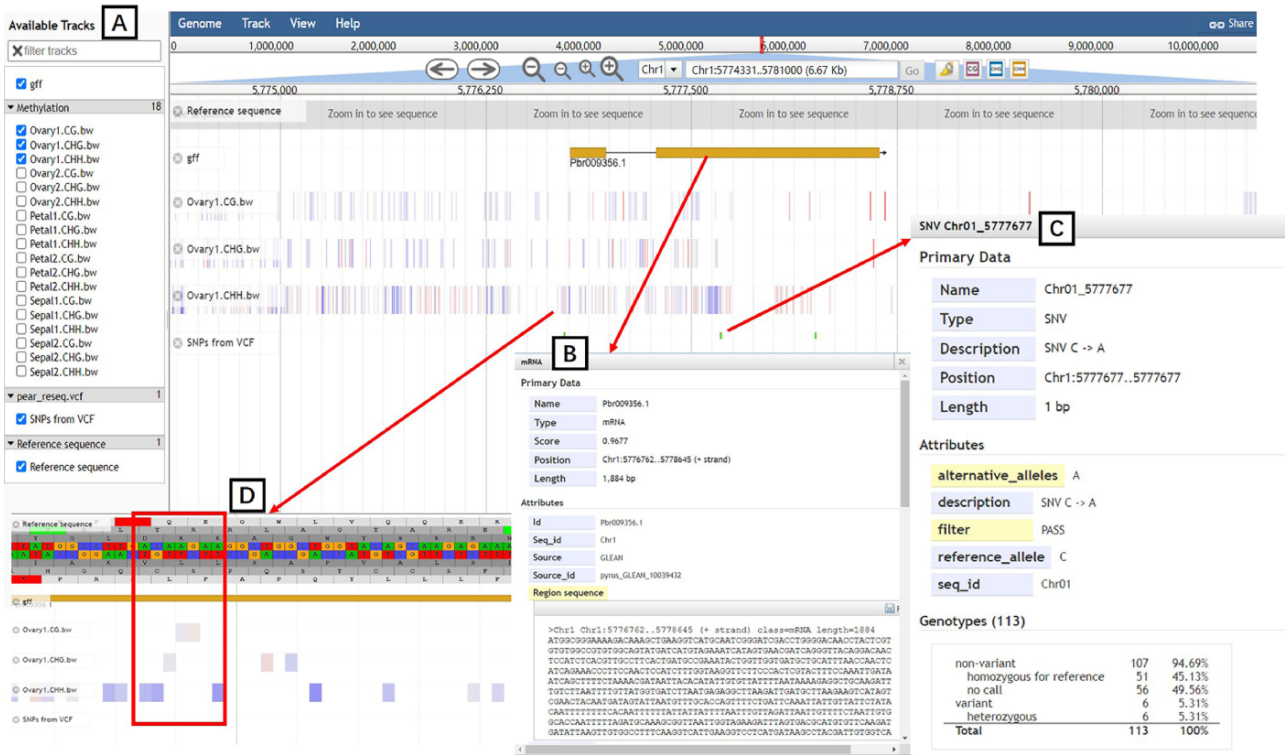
Available Tracks A
filter tracks
gff
Methylation 18
Ovary1.CG.bw
Ovary1.CHG.bw
Ovary1.CHH.bw
Ovary2.CG.bw
Ovary2.CHG.bw
Ovary2.CHH.bw
Petal1.CG.bw
Petal1.CHG.bw
Petal1.CHH.bw
Petal2.CG.bw
Petal2.CHG.bw
Petal2.CHH.bw
Sepal1.CG.bw
Sepal1.CHG.bw
Sepal1.CHH.bw
Sepal2.CG.bw
Sepal2.CHG.bw
Sepal2.CHH.bw
pear_reseq.vcf 1
SNPs from VCF
Reference sequence 1
Reference sequence

Genome Track View Help
Share
0 1,000,000 2,000,000 3,000,000 4,000,000 5,000,000 6,000,000 7,000,000 8,000,000 9,000,000 10,000,000
Chr1 Chr1:5774331..5781000 (6.67 Kb) Go
5,775,000 5,776,250 5,777,500 5,778,750 5,780,000
Reference sequence
Zoom in to see sequence Zoom in to see sequence Zoom in to see sequence Zoom in to see sequence Zoom in to see sequence
gff
Pbr009356.1
Ovary1.CG.bw
Ovary1.CHG.bw
Ovary1.CHH.bw
SNPs from VCF

SNV Chr01_5777677 C
Primary Data
| Name | Chr01_5777677 |
|---|---|
| Type | SNV |
| Description | SNV C -> A |
| Position | Chr1:5777677..5777677 |
| Length | 1 bp |

Attributes
| alternative_alleles | A |
|---|---|
| description | SNV C -> A |
| filter | PASS |
| reference_allele | C |
| seq_id | Chr01 |

Genotypes (113)
| | | |
|---|---|---|
| non-variant | 107 | 94.69% |
| homozygous for reference | 51 | 45.13% |
| no call | 56 | 49.56% |
| variant | 6 | 5.31% |
| heterozygous | 6 | 5.31% |
| Total | 113 | 100% |

mRNA B
Primary Data
| Name | Pbr009356.1 |
|---|---|
| Type | mRNA |
| Score | 0.9677 |
| Position | Chr1:5776762..5778645 (+ strand) |
| Length | 1,884 bp |

Attributes
| Id | Pbr009356.1 |
|---|---|
| Seq_id | Chr1 |
| Source | GLEAN |
| Source_id | pyrus_GLEAN_10039432 |

Region sequence
>Chr1 Chr1:5776762..5778645 (+ strand) class=mRNA length=1884
ATGGCGGGAAAAGACAAAGCTGAAGGTCATGCAATCGGGATCGACCTGGGGACAACCTACTCGT
GTGTGGCCGTGTGGCAGTATGATCATGTAGAAATCATAGTGAACGATCAGGGTTACAGGACAAC
TCCATCTCACGTTGCCTTCACTGATGCCGAAATACTGGTTGGTGATGCTGCATTTAACCAACTC
ATCAGAAACCCTTCCAACTCATCTTTGGTAAGGTTCTTCCCACTCGTACTTTCCAAATTGATA
ATCAGCTTTTCTAAAACGATAATTACACATATTGTGTATTTTAATAAAAGAGGCTGCAAGATT
TGTCTAATTTTGTTATGGTGATCTTAATGAGAGGCTTAAGATTGATGCTTAAGAAGTCATAGT
CGAACTACAATGATAGTATTAATGTTTGCACCAGTTTTCTGATTCAAATTATTGTTATTCTATA
CAATTTTTTTTCACAATTTTTATTATTATTTTAATTTGTTAGATTAATTGTTTTCTAATTGTG
GCACCAATTTTTAGATGCAAAGCGGTTAATTGGTAGAAGATTTAGTGACGCATGTGTCAAGAT
GATATTAAGTTGTGGCCTTTCAAGGTCATTGAAGGTCCTCATGATAAGCCTACGATTGTGGTCA

D
Reference sequence
gff
Ovary1.CG.bw
Ovary1.CHG.bw
Ovary1.CHH.bw
SNPs from VCF